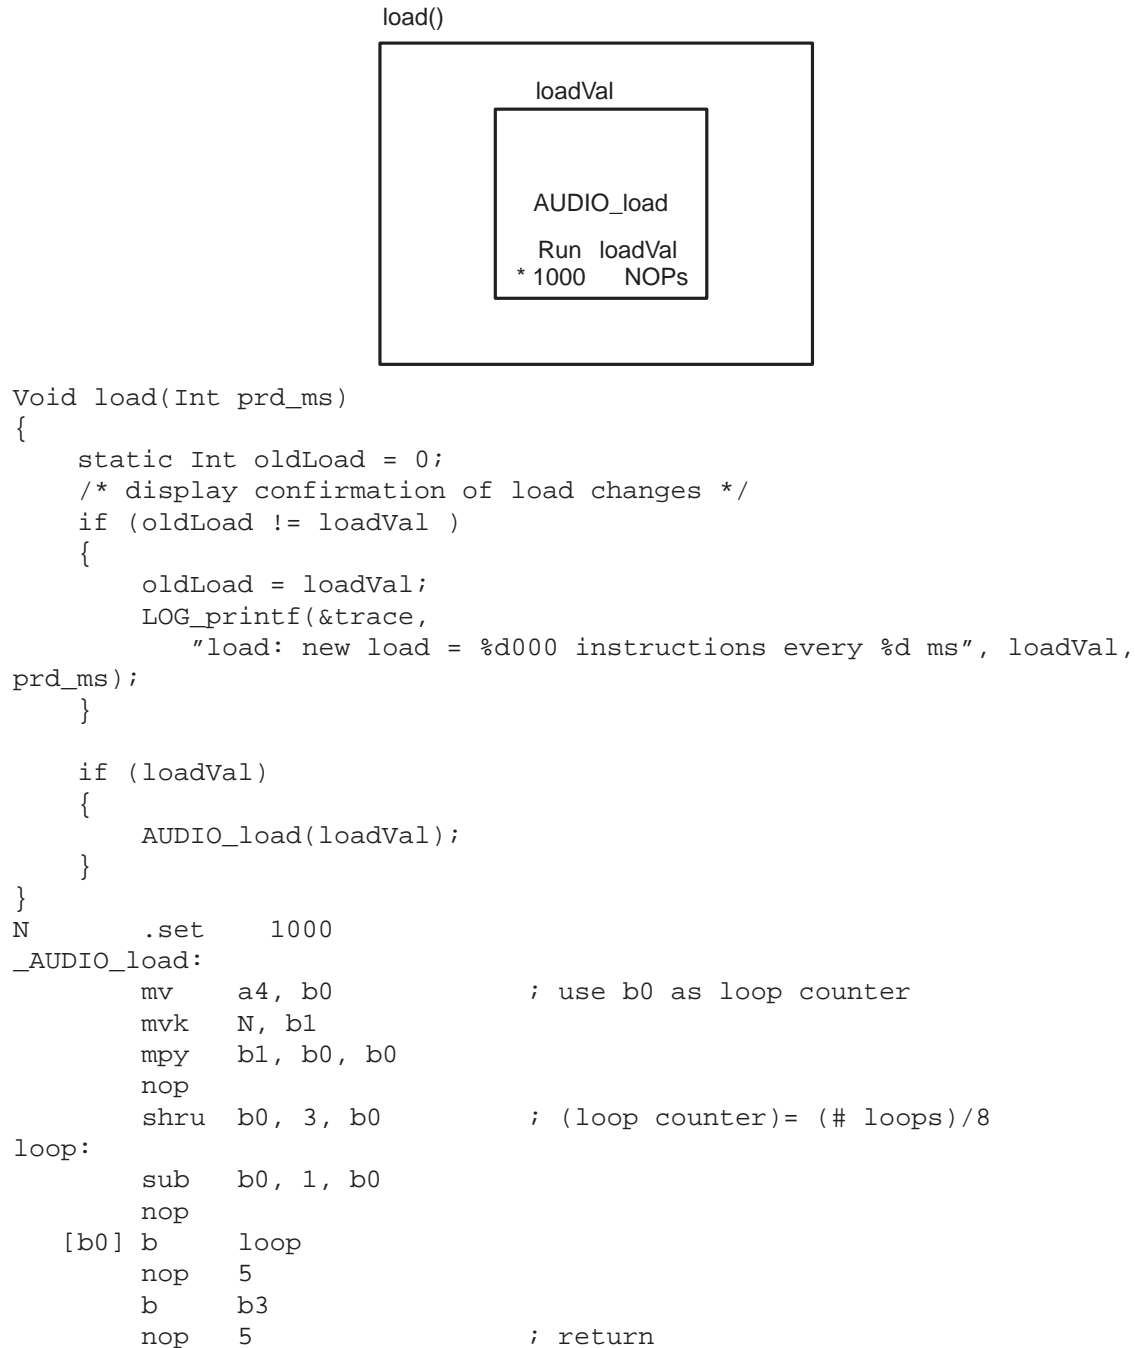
load()

loadVal

AUDIO_load

Run loadVal
* 1000 NOPs

```
Void load(Int prd_ms)
{
    static Int oldLoad = 0;
    /* display confirmation of load changes */
    if (oldLoad != loadVal )
    {
        oldLoad = loadVal;
        LOG_printf(&trace,
           ”load: new load = %d000 instructions every %d ms”, loadVal,
prd_ms);
    }

    if (loadVal)
    {
        AUDIO_load(loadVal);
    }
}
N       .set    1000
_AUDIO_load:
        mv    a4, b0           ; use b0 as loop counter
        mvk   N, b1
        mpy   b1, b0, b0
        nop
        shru  b0, 3, b0        ; (loop counter)= (# loops)/8
loop:
        sub   b0, 1, b0
        nop
   [b0] b     loop
        nop   5
        b     b3
        nop   5                ; return
```